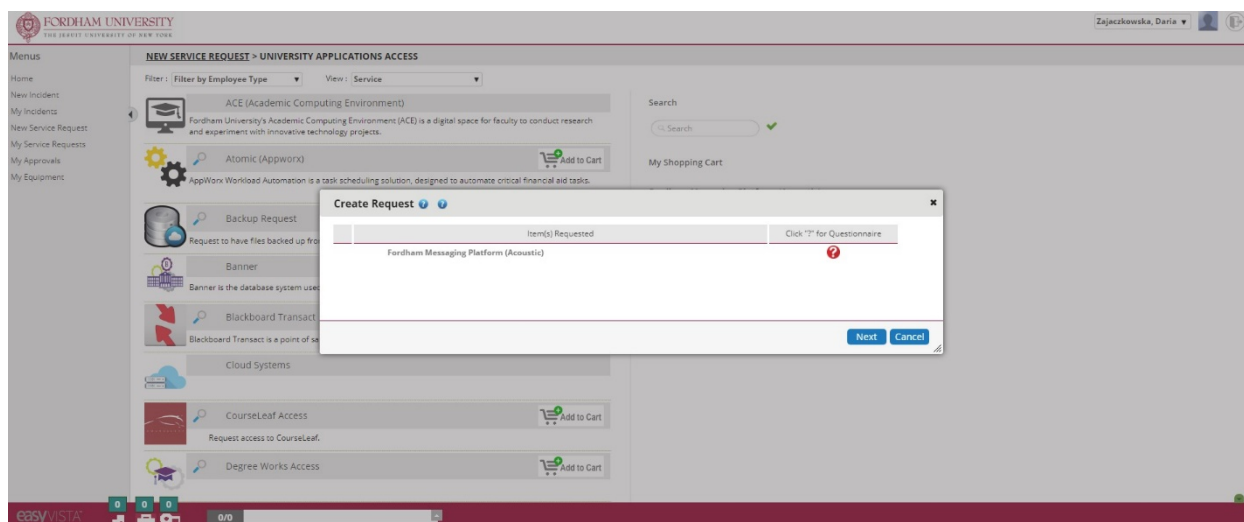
FORDHAM UNIVERSITY
THE JESUIT UNIVERSITY OF NEW YORK

Zajaczkowska, Daria

Menus

Home
New Incident
My Incidents
New Service Request
My Service Requests
My Approvals
My Equipment

NEW SERVICE REQUEST > UNIVERSITY APPLICATIONS ACCESS

Filter : Filter by Employee Type
View : Service

ACE (Academic Computing Environment)
Fordham University's Academic Computing Environment (ACE) is a digital space for faculty to conduct research and experiment with innovative technology projects.

Atomic (Appworx)
Add to Cart
AppWorx Workload Automation is a task scheduling solution, designed to automate critical financial aid tasks.

Backup Request
Request to have files backed up fro

Banner
Banner is the database system use

Blackboard Transact
Blackboard Transact is a point of sa

Cloud Systems

CourseLeaf Access
Add to Cart
Request access to CourseLeaf.

Degree Works Access
Add to Cart

Search
Search

My Shopping Cart

Create Request

| | Item(s) Requested | Click "?" for Questionnaire |
|---|---|---|
| | Fordham Messaging Platform (Acoustic) | ? |

Next
Cancel

easyVISTA
0 0 0
0/0